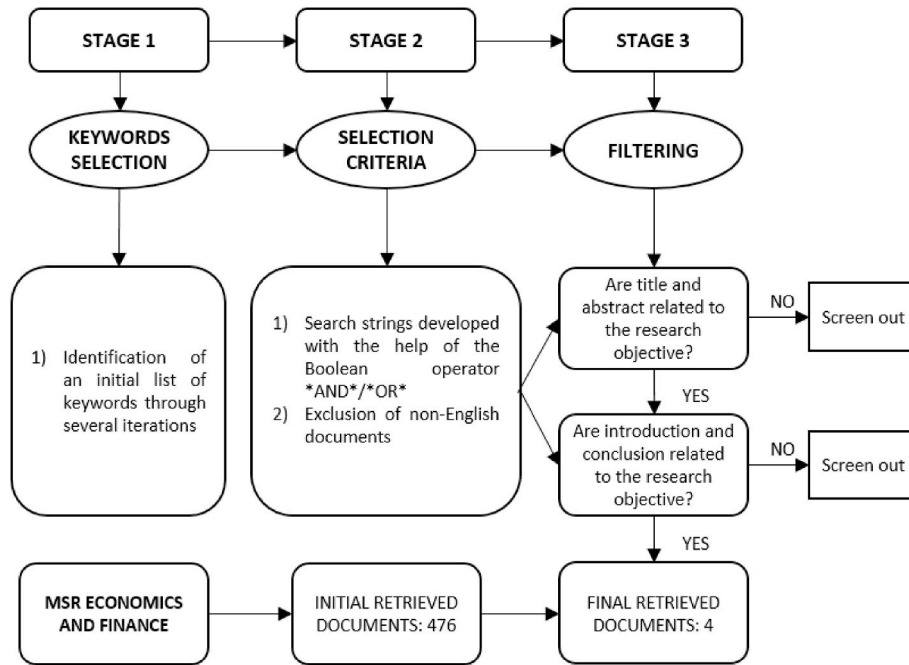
STAGE 1

STAGE 2

STAGE 3

KEYWORDS SELECTION

SELECTION CRITERIA

FILTERING

1) Identification of an initial list of keywords through several iterations

1) Search strings developed with the help of the Boolean operator *AND*/*OR*
2) Exclusion of non-English documents

Are title and abstract related to the research objective?

NO

Screen out

YES

Are introduction and conclusion related to the research objective?

NO

Screen out

YES

MSR ECONOMICS AND FINANCE

INITIAL RETRIEVED DOCUMENTS: 476

FINAL RETRIEVED DOCUMENTS: 4